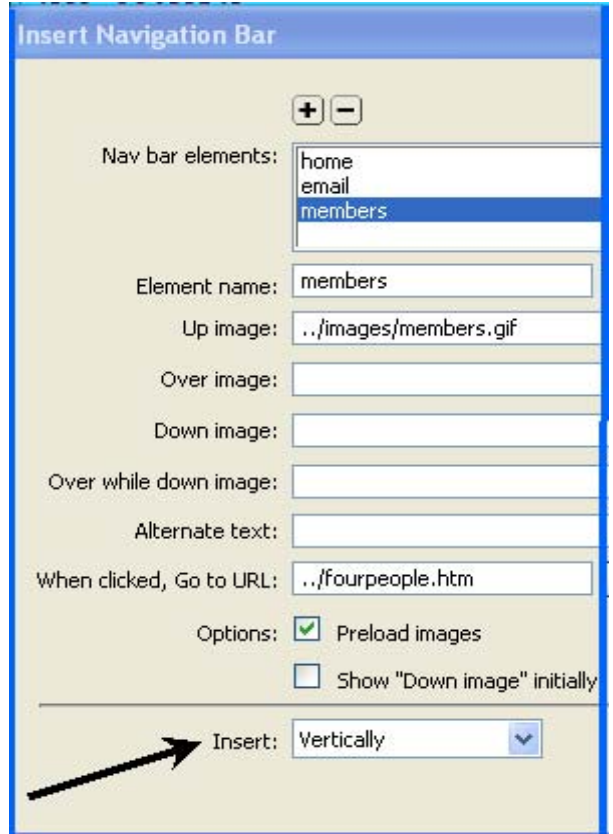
Insert Navigation Bar

+ −

Nav bar elements: home
email
members

Element name: members

Up image: ../images/members.gif

Over image:

Down image:

Over while down image:

Alternate text:

When clicked, Go to URL: ../fourpeople.htm

Options: Preload images

Show "Down image" initially

Insert: Vertically